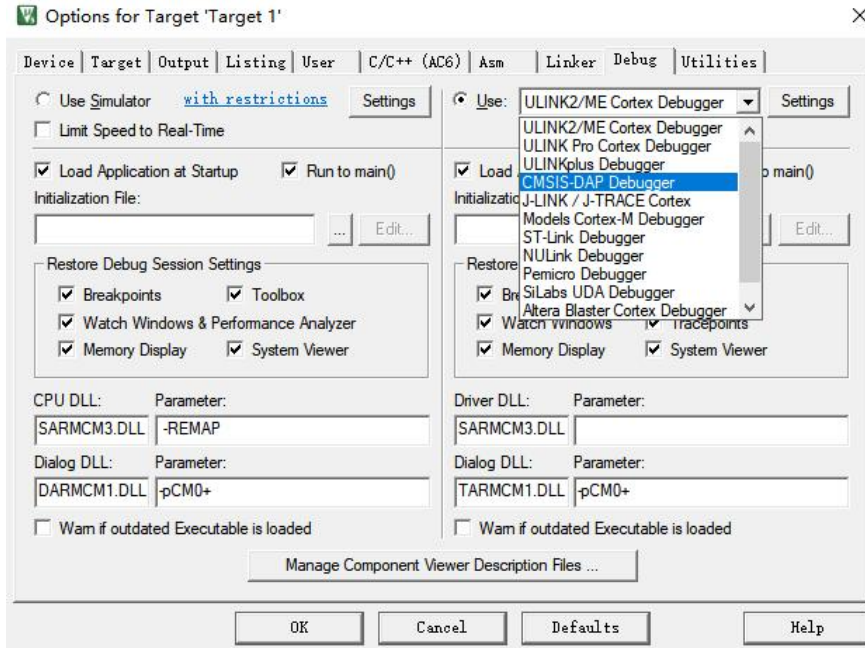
Options for Target 'Target 1'

Device | Target | Output | Listing | User | C/C++ (AC6) | Asm | Linker | Debug | Utilities

Use Simulator with restrictions Settings
Limit Speed to Real-Time

Load Application at Startup Run to main()
Initialization File:
... Edit...

Restore Debug Session Settings
Breakpoints Toolbox
Watch Windows & Performance Analyzer
Memory Display System Viewer

CPU DLL: Parameter:
SARMCM3.DLL -REMAP
Dialog DLL: Parameter:
DARMCM1.DLL -pCM0+
Warn if outdated Executable is loaded

Use: ULINK2/ME Cortex Debugger Settings
ULINK2/ME Cortex Debugger
ULINK Pro Cortex Debugger
ULINKplus Debugger
CMSIS-DAP Debugger
J-LINK / J-TRACE Cortex
Models Cortex-M Debugger
ST-Link Debugger
NULink Debugger
Pemicro Debugger
SiLabs UDA Debugger
Altera Blaster Cortex Debugger

Load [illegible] o main()
Initializatio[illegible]
Edit...
Restore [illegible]
Bre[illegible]
Watch Windows Tracepoints
Memory Display System Viewer

Driver DLL: Parameter:
SARMCM3.DLL
Dialog DLL: Parameter:
TARMCM1.DLL -pCM0+
Warn if outdated Executable is loaded

Manage Component Viewer Description Files ...

OK Cancel Defaults Help